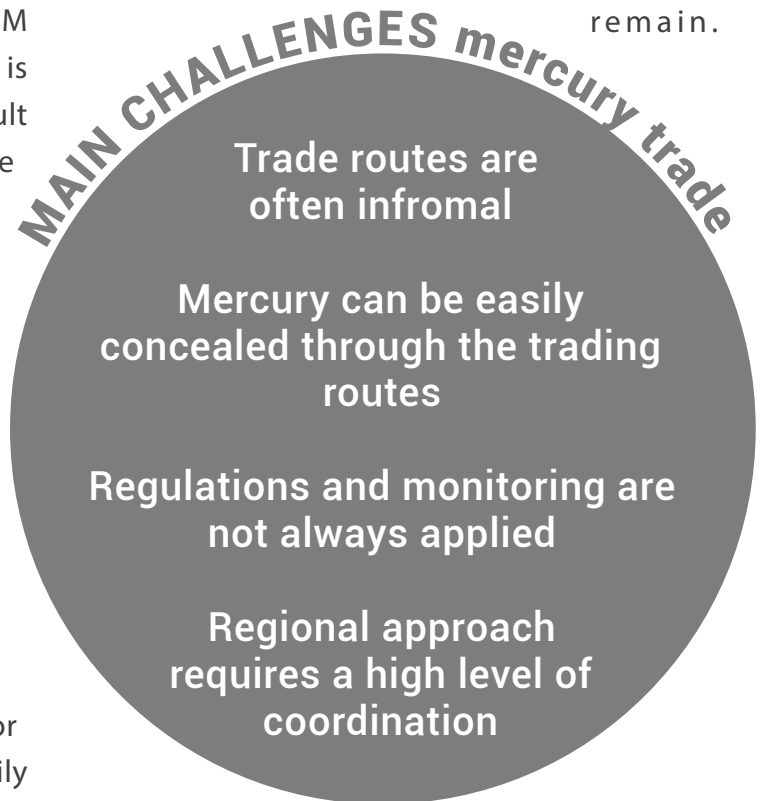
M
is
ult
e

remain.

MAIN CHALLENGES mercury trade

Trade routes are often infromal

Mercury can be easily concealed through the trading routes

Regulations and monitoring are not always applied

Regional approach requires a high level of coordination

or
ily